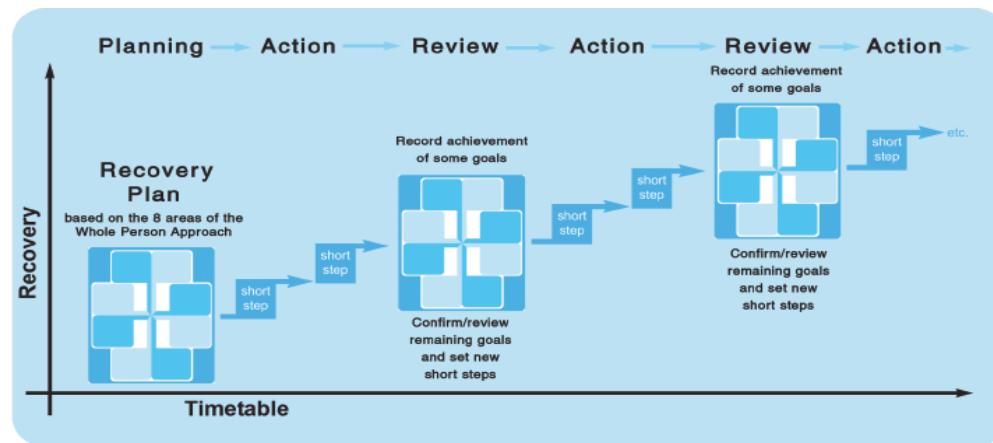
Planning Action Review Action Review Action

Recovery

Recovery Plan

based on the 8 areas of the Whole Person Approach

short step

short step

Record achievement of some goals

Confirm/review remaining goals and set new short steps

short step

short step

Record achievement of some goals

Confirm/review remaining goals and set new short steps

short step

etc.

Timetable